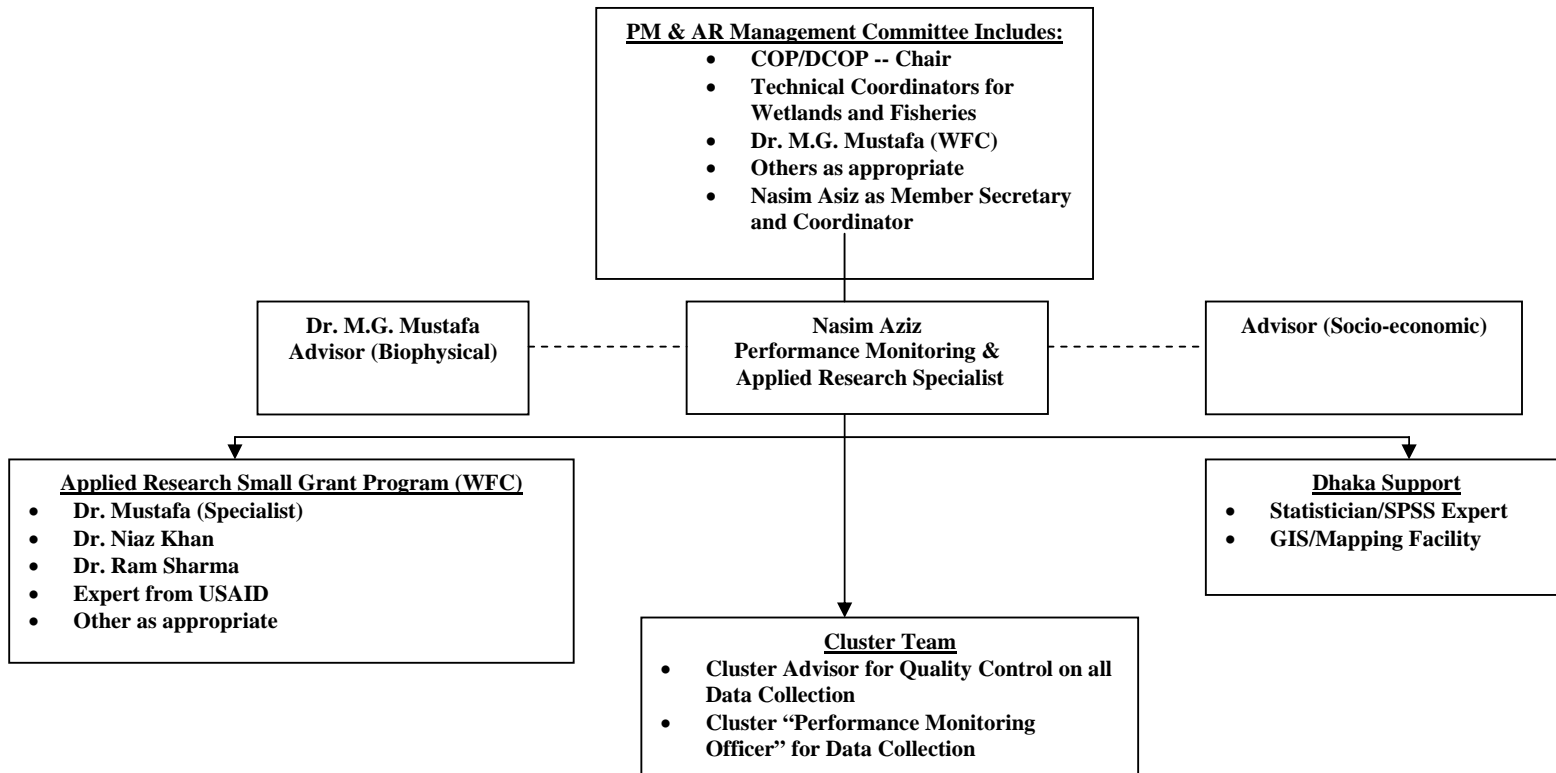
PM & AR Management Committee Includes:
- COP/DCOP -- Chair
- Technical Coordinators for Wetlands and Fisheries
- Dr. M.G. Mustafa (WFC)
- Others as appropriate
- Nasim Asiz as Member Secretary and Coordinator

Dr. M.G. Mustafa
Advisor (Biophysical)

Nasim Aziz
Performance Monitoring & Applied Research Specialist

Advisor (Socio-economic)

Applied Research Small Grant Program (WFC)
- Dr. Mustafa (Specialist)
- Dr. Niaz Khan
- Dr. Ram Sharma
- Expert from USAID
- Other as appropriate

Dhaka Support
- Statistician/SPSS Expert
- GIS/Mapping Facility

Cluster Team
- Cluster Advisor for Quality Control on all Data Collection
- Cluster "Performance Monitoring Officer" for Data Collection